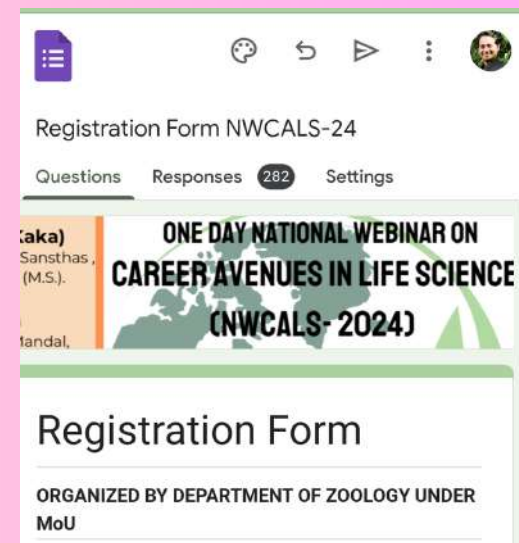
Registration Form NWCALS-24

Questions Responses 282 Settings

:aka)
Sansthas ,
(M.S.).

landal,

ONE DAY NATIONAL WEBINAR ON
CAREER AVENUES IN LIFE SCIENCE
(NWCALS- 2024)

Registration Form

ORGANIZED BY DEPARTMENT OF ZOOLOGY UNDER MoU